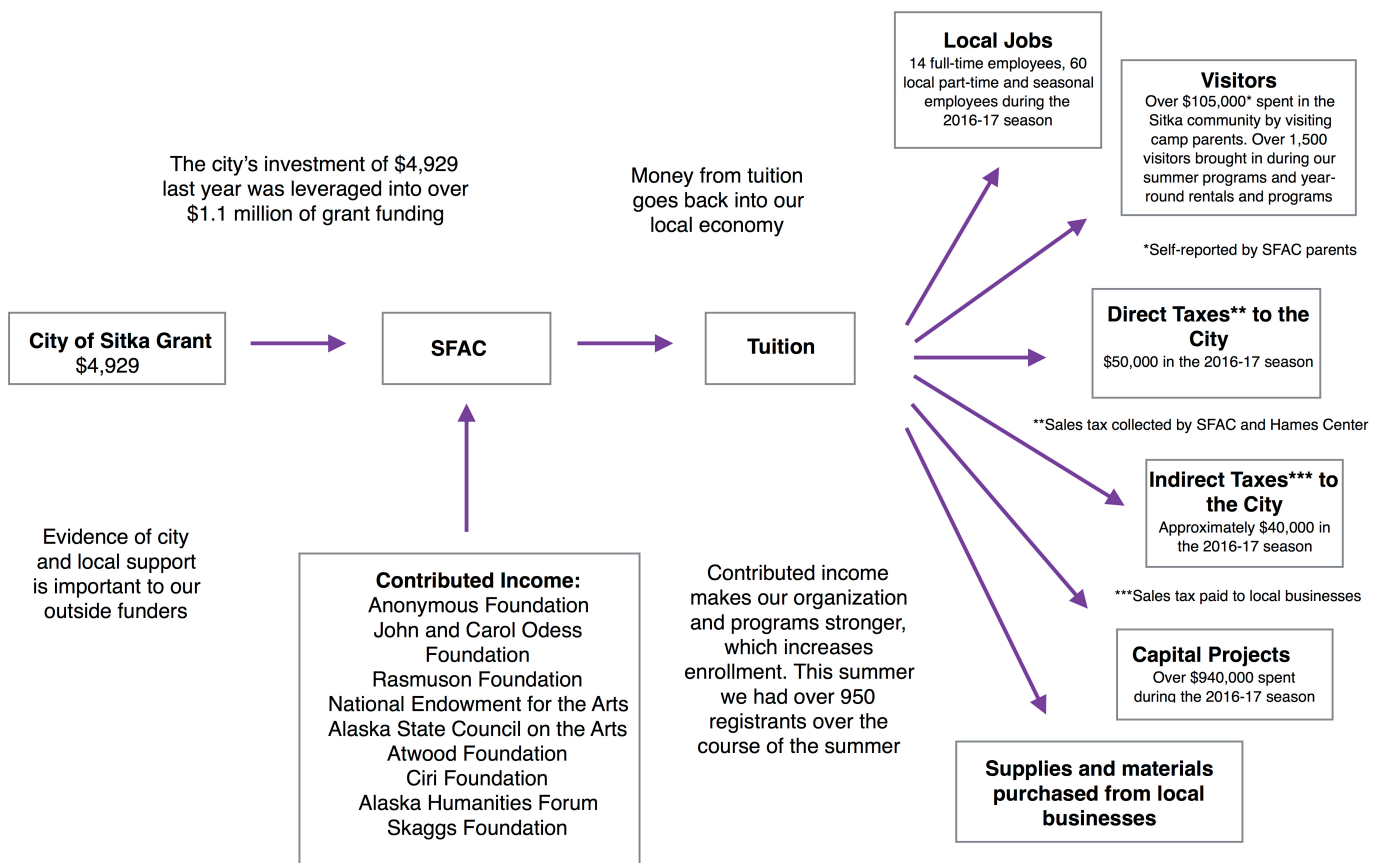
Local Jobs
14 full-time employees, 60 local part-time and seasonal employees during the 2016-17 season

Visitors
Over $105,000* spent in the Sitka community by visiting camp parents. Over 1,500 visitors brought in during our summer programs and year-round rentals and programs

*Self-reported by SFAC parents

The city's investment of $4,929 last year was leveraged into over $1.1 million of grant funding

Money from tuition goes back into our local economy

City of Sitka Grant
$4,929

SFAC

Tuition

Direct Taxes** to the City
$50,000 in the 2016-17 season

**Sales tax collected by SFAC and Hames Center

Indirect Taxes*** to the City
Approximately $40,000 in the 2016-17 season

***Sales tax paid to local businesses

Evidence of city and local support is important to our outside funders

Contributed Income:
Anonymous Foundation
John and Carol Odess Foundation
Rasmuson Foundation
National Endowment for the Arts
Alaska State Council on the Arts
Atwood Foundation
Ciri Foundation
Alaska Humanities Forum
Skaggs Foundation

Contributed income makes our organization and programs stronger, which increases enrollment. This summer we had over 950 registrants over the course of the summer

Capital Projects
Over $940,000 spent during the 2016-17 season

Supplies and materials purchased from local businesses